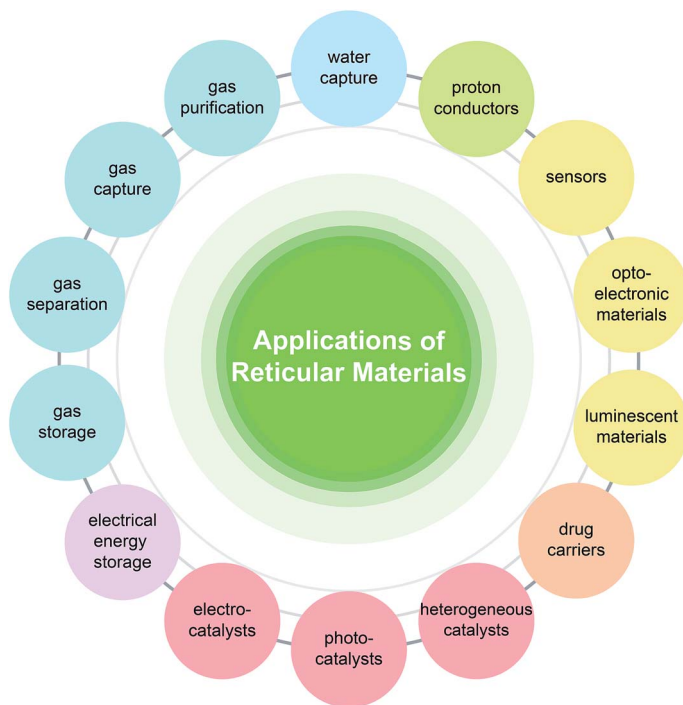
Applications of Reticular Materials

water capture

proton conductors

sensors

opto-electronic materials

luminescent materials

drug carriers

heterogeneous catalysts

photo-catalysts

electro-catalysts

electrical energy storage

gas storage

gas separation

gas capture

gas purification